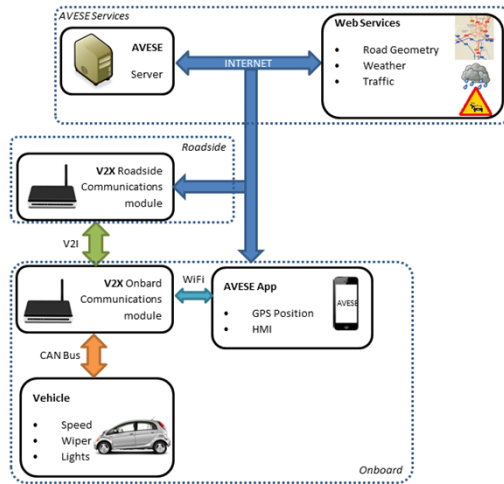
AVESE Services

AVESE

Server

INTERNET

Web Services

- Road Geometry
- Weather
- Traffic

Roadside

V2X Roadside Communications module

V2I

V2X Onbard Communications module

WiFi

AVESE App

- GPS Position
- HMI

AVESE

CAN Bus

Vehicle

- Speed
- Wiper
- Lights

Onboard